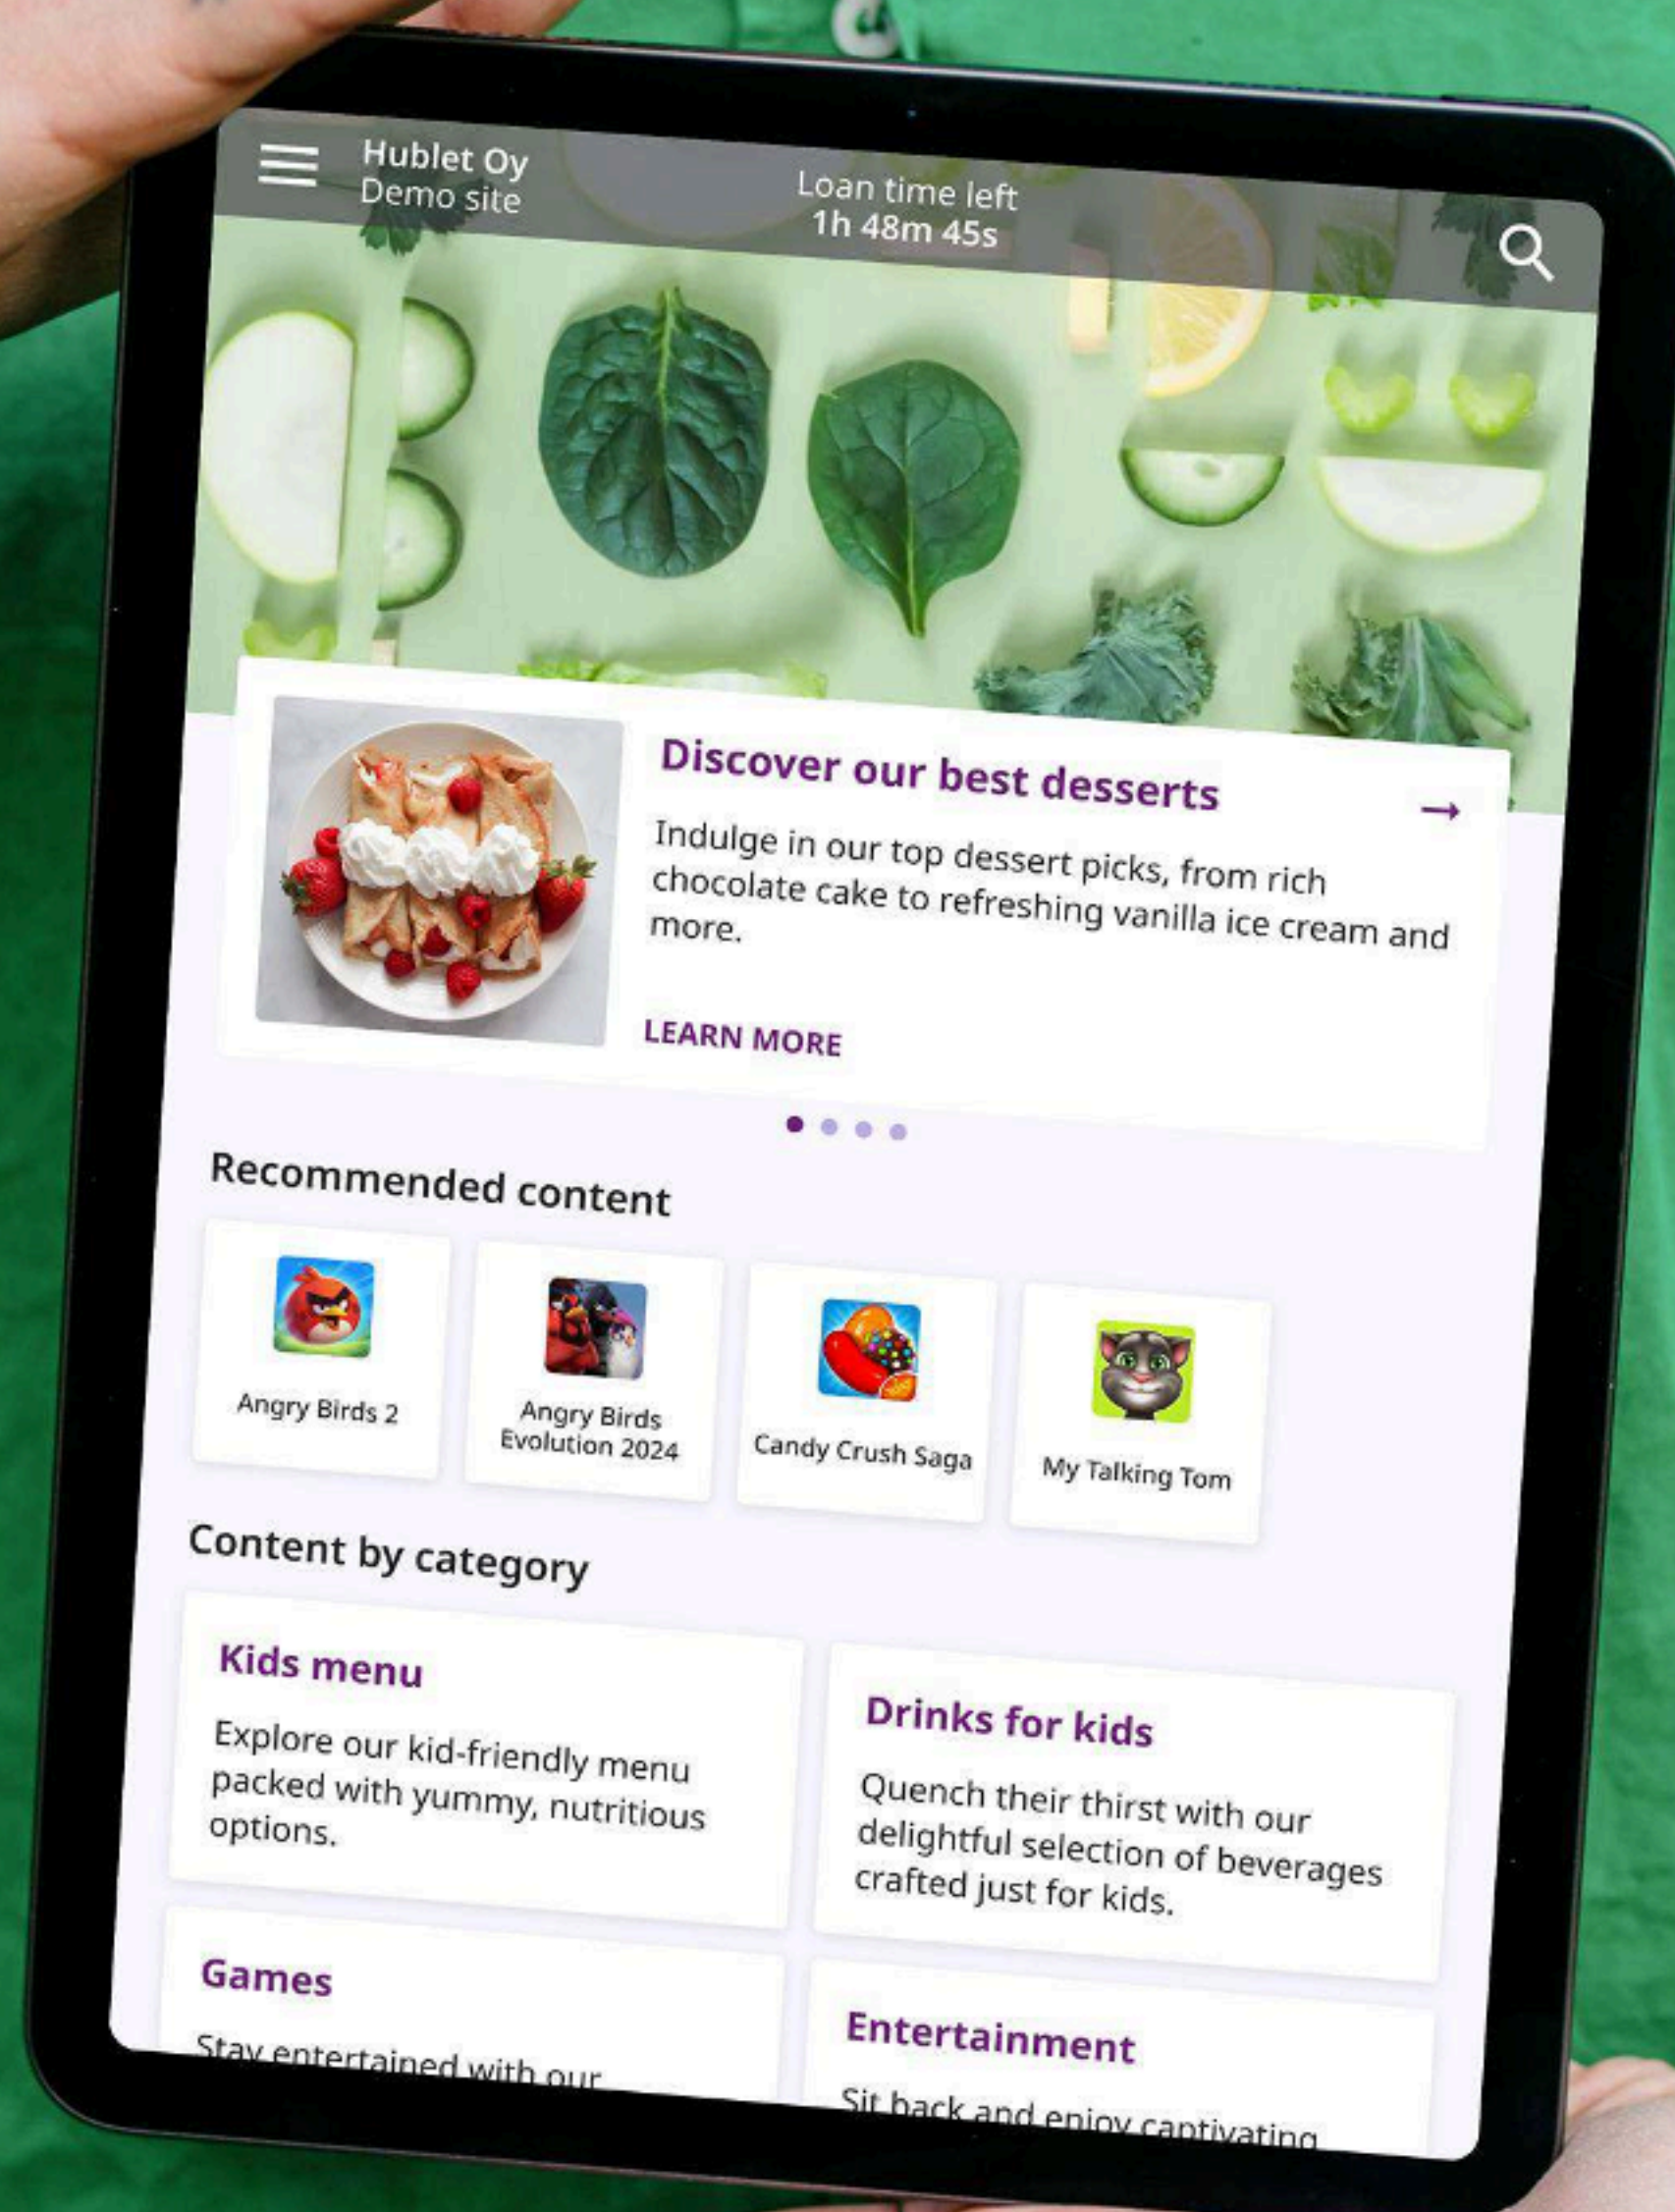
Hublet Oy
Demo site

Loan time left
1h 48m 45s

Discover our best desserts

Indulge in our top dessert picks, from rich chocolate cake to refreshing vanilla ice cream and more.

LEARN MORE

Recommended content

Angry Birds 2

Angry Birds Evolution 2024

Candy Crush Saga

My Talking Tom

Content by category

Kids menu

Explore our kid-friendly menu packed with yummy, nutritious options.

Drinks for kids

Quench their thirst with our delightful selection of beverages crafted just for kids.

Games

Stay entertained with our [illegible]

Entertainment

Sit back and enjoy captivating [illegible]